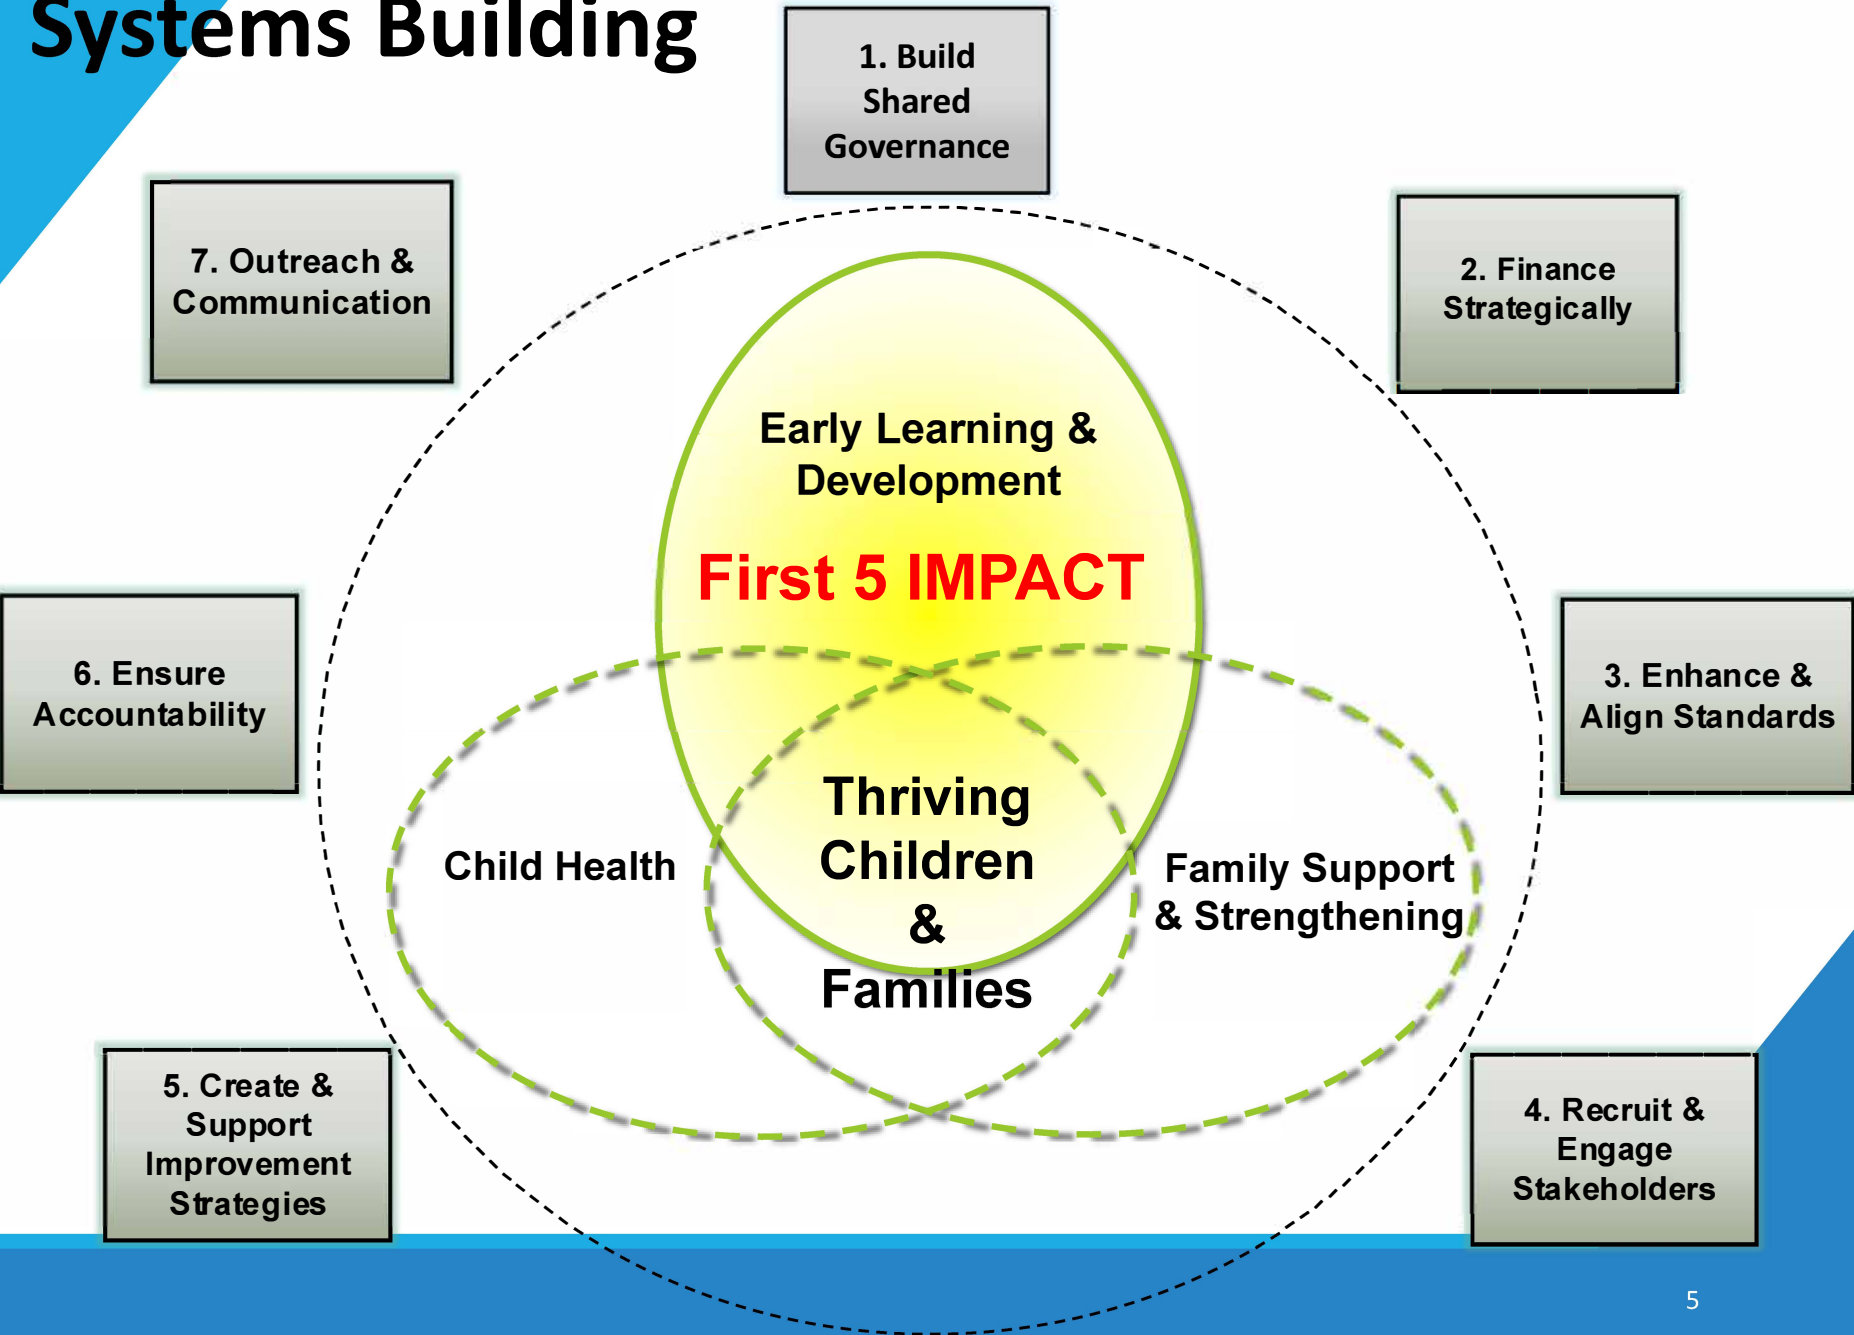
Systems Building

1. Build Shared Governance

7. Outreach & Communication

2. Finance Strategically

Early Learning & Development

First 5 IMPACT

6. Ensure Accountability

3. Enhance & Align Standards

Child Health

Thriving Children & Families

Family Support & Strengthening

5. Create & Support Improvement Strategies

4. Recruit & Engage Stakeholders

5